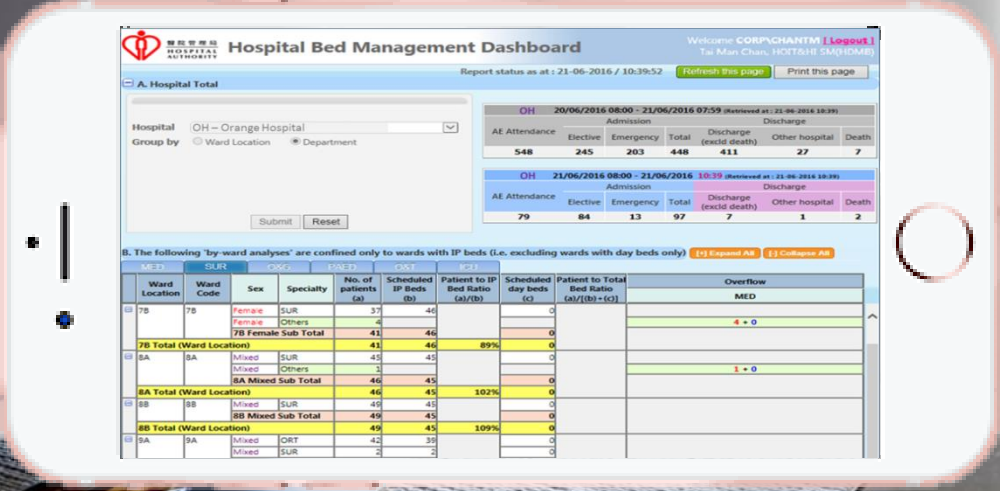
醫院管理局 HOSPITAL AUTHORITY Hospital Bed Management Dashboard

Welcome CORP\CHANTM [ Logout ]
Tai Man Chan, HOIT&HI SM(HDMB)

Report status as at : 21-06-2016 / 10:39:52 Refresh this page Print this page

A. Hospital Total

Hospital OH – Orange Hospital
Group by Ward Location Department

Submit Reset

OH 20/06/2016 08:00 - 21/06/2016 07:59 (Retrieved at : 21-06-2016 10:39)

| AE Attendance | Admission | | | Discharge | | |
|---|---|---|---|---|---|---|
| | Elective | Emergency | Total | Discharge (excld death) | Other hospital | Death |
| 548 | 245 | 203 | 448 | 411 | 27 | 7 |

OH 21/06/2016 08:00 - 21/06/2016 10:39 (Retrieved at : 21-06-2016 10:39)

| AE Attendance | Admission | | | Discharge | | |
|---|---|---|---|---|---|---|
| | Elective | Emergency | Total | Discharge (excld death) | Other hospital | Death |
| 79 | 84 | 13 | 97 | 7 | 1 | 2 |

B. The following 'by-ward analyses' are confined only to wards with IP beds (i.e. excluding wards with day beds only) [+] Expand All [-] Collapse All

MED SUR O&G PAED ORT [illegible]

| Ward Location | Ward Code | Sex | Specialty | No. of patients (a) | Scheduled IP Beds (b) | Patient to IP Bed Ratio (a)/(b) | Scheduled day beds (c) | Patient to Total Bed Ratio (a)/[(b)+(c)] | Overflow MED |
|---|---|---|---|---|---|---|---|---|---|
| 7B | 7B | Female | SUR | 37 | 46 | | 0 | | |
| | | Female | Others | 4 | | | | | 4 + 0 |
| | | 7B Female Sub Total | | 41 | 46 | | 0 | | |
| 7B Total (Ward Location) | | | | 41 | 46 | 89% | 0 | | |
| 8A | 8A | Mixed | SUR | 45 | 45 | | 0 | | |
| | | Mixed | Others | 1 | | | | | 1 + 0 |
| | | 8A Mixed Sub Total | | 46 | 45 | | 0 | | |
| 8A Total (Ward Location) | | | | 46 | 45 | 102% | 0 | | |
| 8B | 8B | Mixed | SUR | 49 | 45 | | 0 | | |
| | | 8B Mixed Sub Total | | 49 | 45 | | 0 | | |
| 8B Total (Ward Location) | | | | 49 | 45 | 109% | 0 | | |
| 9A | 9A | Mixed | ORT | 42 | 39 | | 0 | | |
| | | Mixed | SUR | 2 | 2 | | 0 | | |